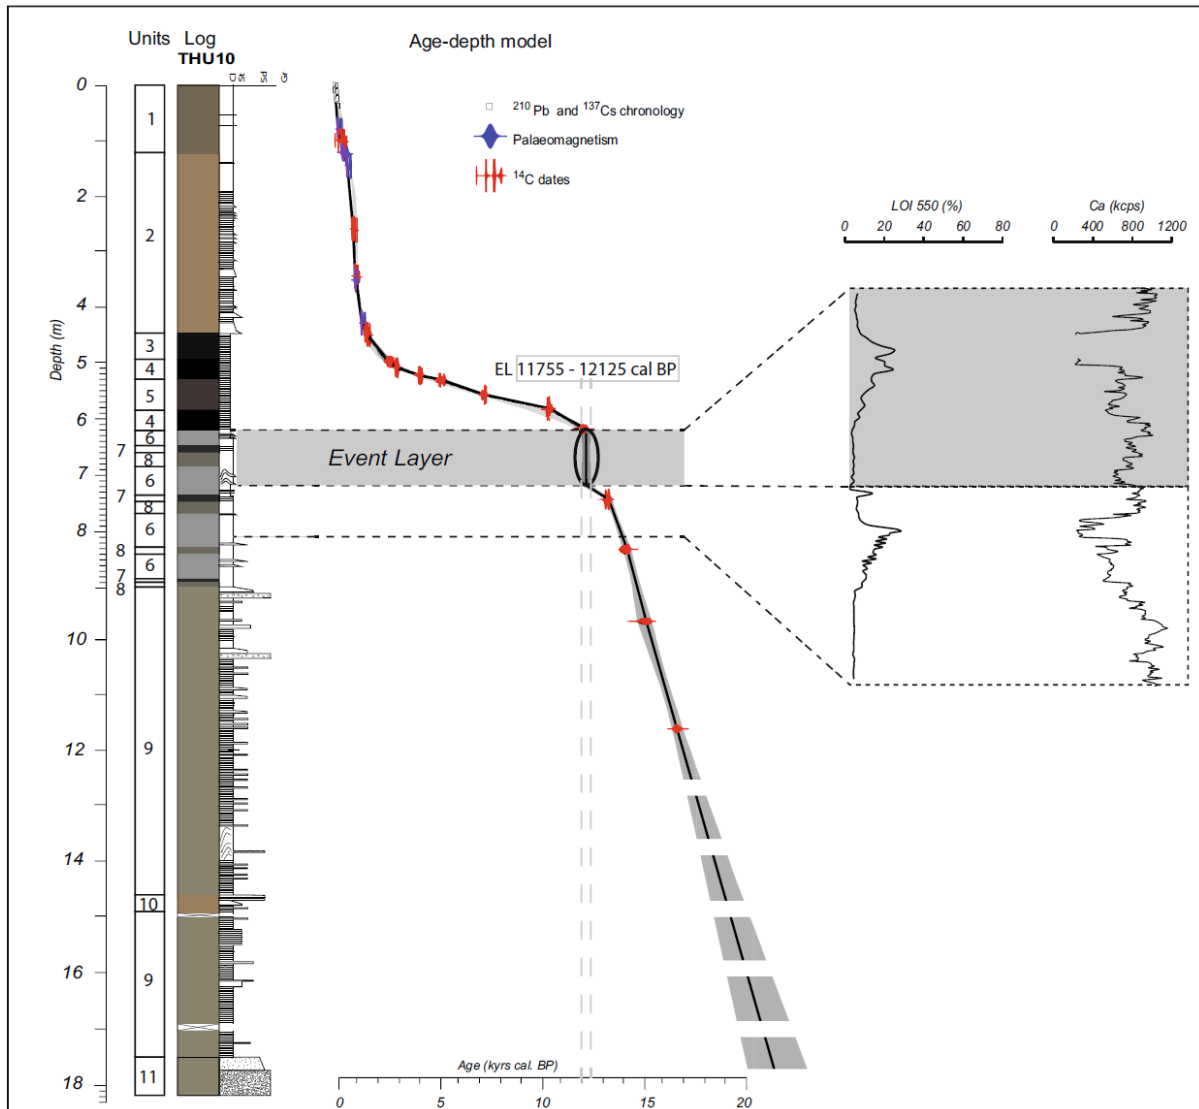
Units Log
THU10
Cl Si Sd Gr

Age-depth model

$^{210}$Pb and $^{137}$Cs chronology
Palaeomagnetism
$^{14}$C dates

LOI 550 (%)
0 20 40 60 80

Ca (kcps)
0 400 800 1200

Depth (m)
0
2
4
6
8
10
12
14
16
18

1
2
3
4
5
4
6
7
8
6
7
8
6
8
7
6
8
9
10
9
11

EL 11755 - 12125 cal BP

Event Layer

Age (kyrs cal. BP)
0 5 10 15 20